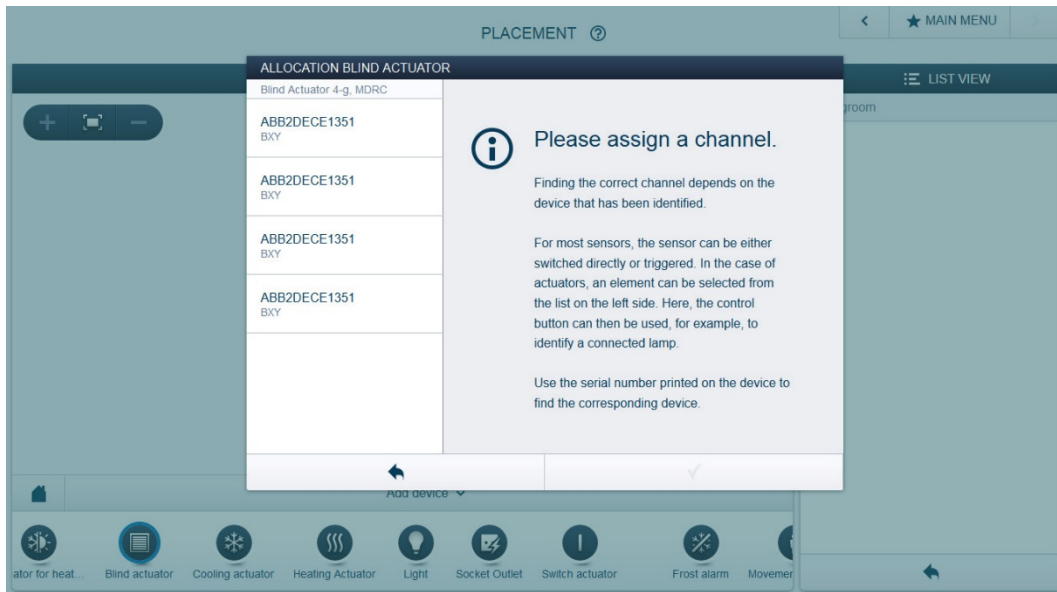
PLACEMENT ⓘ

MAIN MENU

LIST VIEW

groom

ALLOCATION BLIND ACTUATOR

Blind Actuator 4-g, MDRC

ABB2DECE1351
BXY

ABB2DECE1351
BXY

ABB2DECE1351
BXY

ABB2DECE1351
BXY

Please assign a channel.

Finding the correct channel depends on the device that has been identified.

For most sensors, the sensor can be either switched directly or triggered. In the case of actuators, an element can be selected from the list on the left side. Here, the control button can then be used, for example, to identify a connected lamp.

Use the serial number printed on the device to find the corresponding device.

Add device

ator for heat... Blind actuator Cooling actuator Heating Actuator Light Socket Outlet Switch actuator Frost alarm Movemer